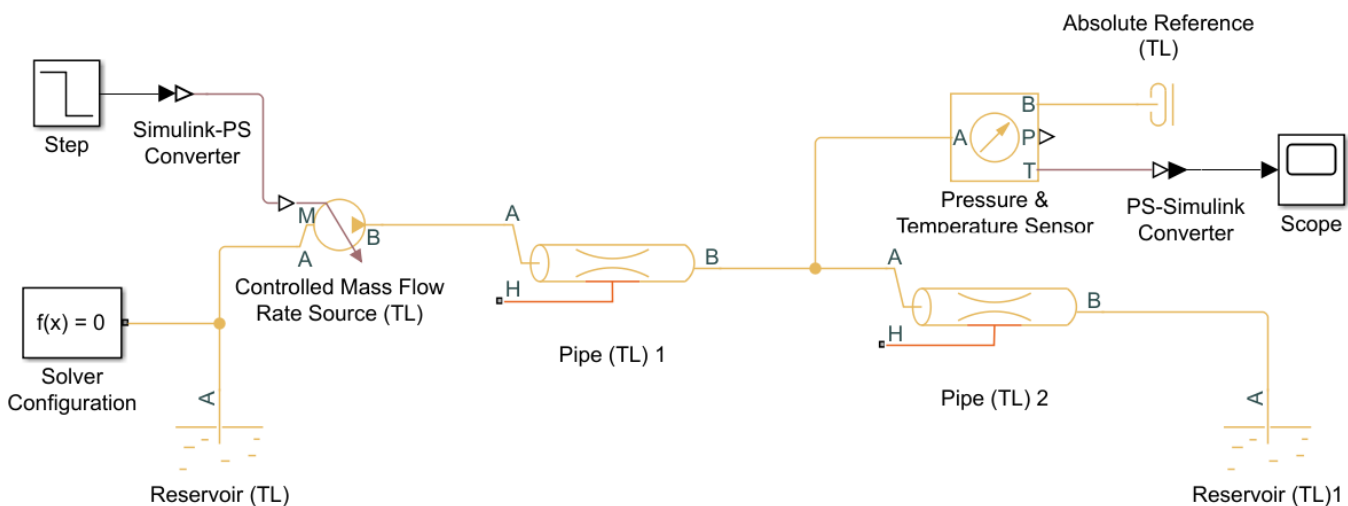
Absolute Reference (TL)

Step

Simulink-PS Converter

B
A
P
T

Pressure & Temperature Sensor

PS-Simulink Converter

Scope

M
A
B

Controlled Mass Flow Rate Source (TL)

A
B
H

Pipe (TL) 1

A
B
H

Pipe (TL) 2

f(x) = 0

Solver Configuration

A

Reservoir (TL)

A

Reservoir (TL)1